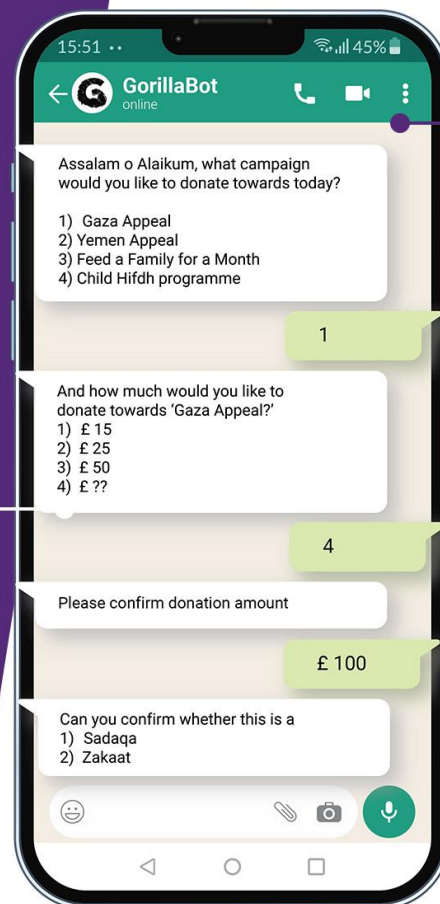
15:51 ••
45%

GorillaBot
online

Assalam o Alaikum, what campaign would you like to donate towards today?

1) Gaza Appeal
2) Yemen Appeal
3) Feed a Family for a Month
4) Child Hifdh programme

1

And how much would you like to donate towards 'Gaza Appeal?'
1) £ 15
2) £ 25
3) £ 50
4) £ ??

4

Please confirm donation amount

£ 100

Can you confirm whether this is a
1) Sadaqa
2) Zakaat